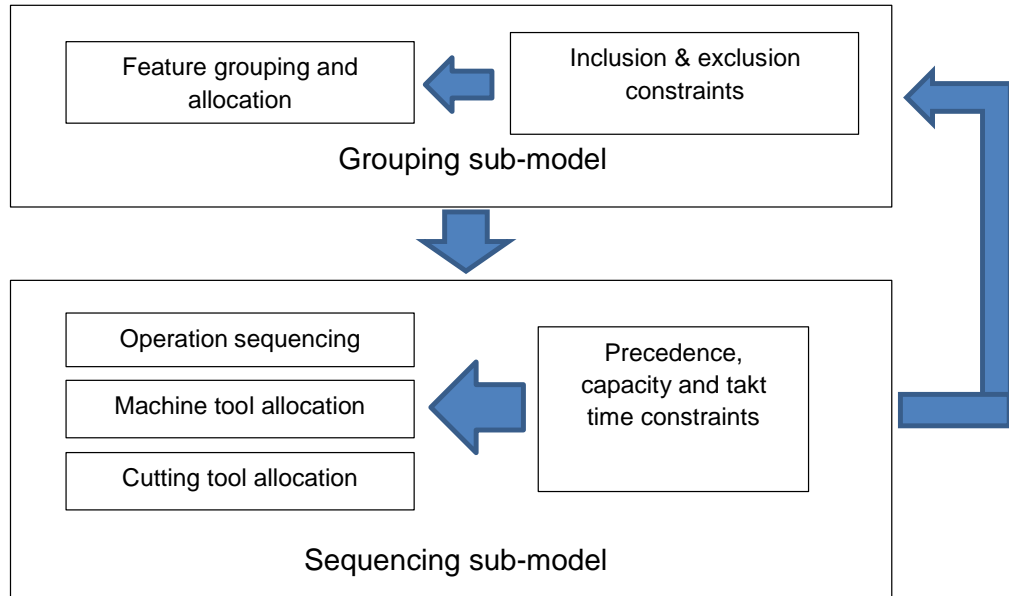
Feature grouping and allocation

Inclusion & exclusion constraints

Grouping sub-model

Operation sequencing

Machine tool allocation

Cutting tool allocation

Precedence, capacity and takt time constraints

Sequencing sub-model